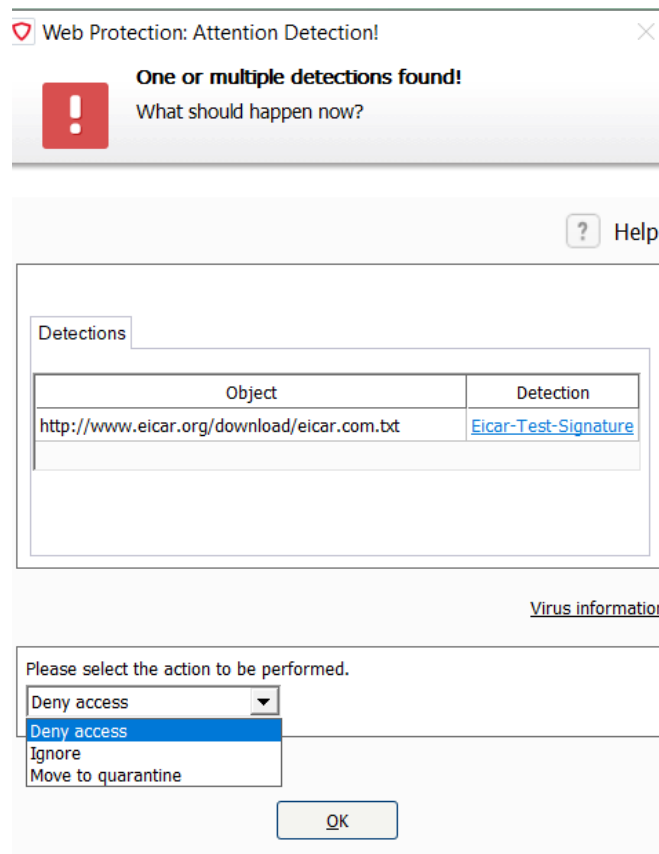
Web Protection: Attention Detection!

One or multiple detections found!
What should happen now?

? Help

Detections

| Object | Detection |
|---|---|
| http://www.eicar.org/download/eicar.com.txt | Eicar-Test-Signature |

Virus information

Please select the action to be performed.
Deny access
Deny access
Ignore
Move to quarantine

OK